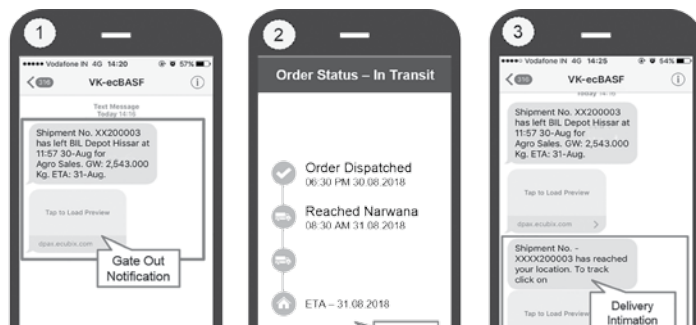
1

••••• Vodafone IN 4G 14:20 57%
516 VK-ecBASF

Text Message
Today 14:16

Shipment No. XX200003 has left BIL Depot Hissar at 11:57 30-Aug for Agro Sales. GW: 2,543.000 Kg. ETA: 31-Aug.

Tap to Load Preview
dpax.ecubix.com

Gate Out Notification

2

Order Status – In Transit

Order Dispatched
06:30 PM 30.08.2018

Reached Narwana
08:30 AM 31.08.2018

ETA – 31.08.2018

3

••••• Vodafone IN 4G 14:25 54%
516 VK-ecBASF
Today 14:16

Shipment No. XX200003 has left BIL Depot Hissar at 11:57 30-Aug for Agro Sales. GW: 2,543.000 Kg. ETA: 31-Aug.

Tap to Load Preview
dpax.ecubix.com

Shipment No. - XXXX200003 has reached your location. To track click on

Tap to Load

Delivery Intimation